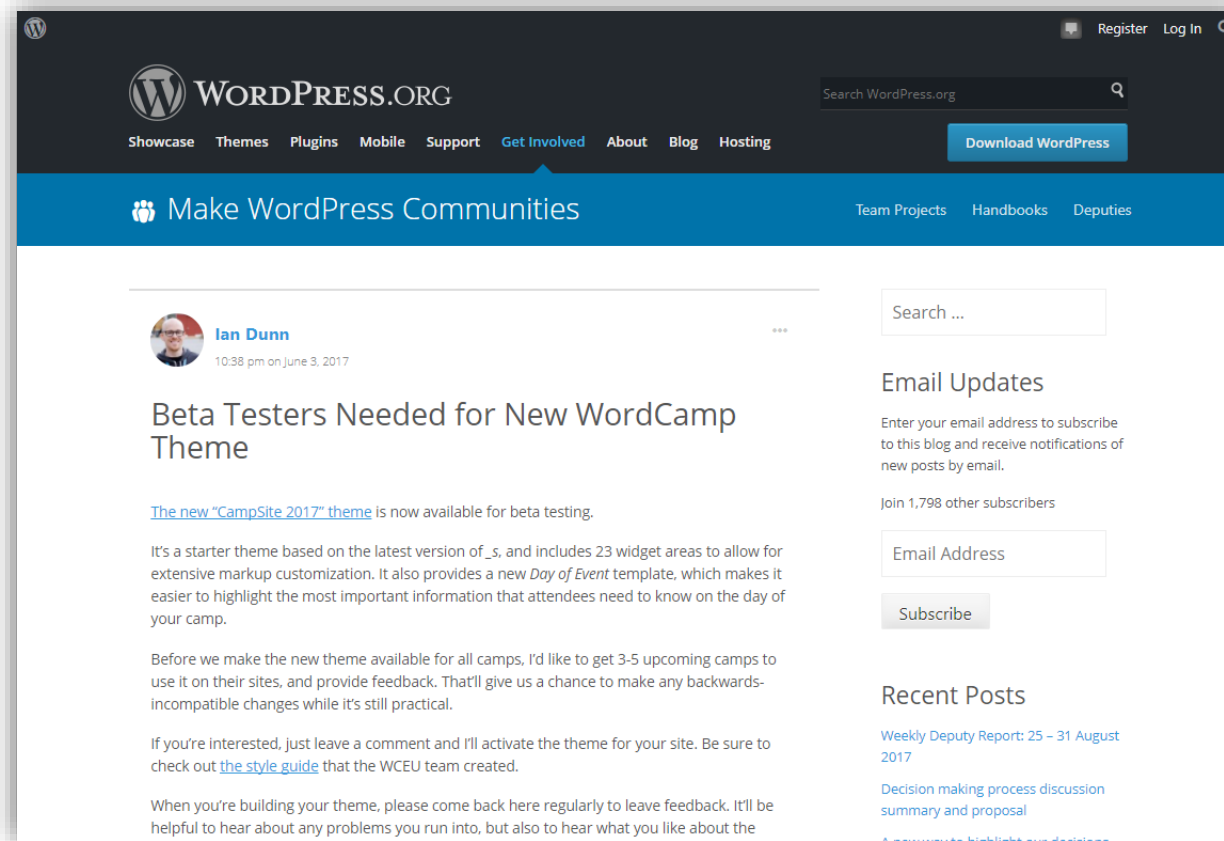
Register Log In

WordPress.org

Search WordPress.org

Showcase Themes Plugins Mobile Support Get Involved About Blog Hosting

Download WordPress

Make WordPress Communities

Team Projects Handbooks Deputies

Ian Dunn
10:38 pm on June 3, 2017

Beta Testers Needed for New WordCamp Theme

The new "CampSite 2017" theme is now available for beta testing.

It's a starter theme based on the latest version of _s, and includes 23 widget areas to allow for extensive markup customization. It also provides a new Day of Event template, which makes it easier to highlight the most important information that attendees need to know on the day of your camp.

Before we make the new theme available for all camps, I'd like to get 3-5 upcoming camps to use it on their sites, and provide feedback. That'll give us a chance to make any backwards-incompatible changes while it's still practical.

If you're interested, just leave a comment and I'll activate the theme for your site. Be sure to check out the style guide that the WCEU team created.

When you're building your theme, please come back here regularly to leave feedback. It'll be helpful to hear about any problems you run into, but also to hear what you like about the

Search ...

Email Updates

Enter your email address to subscribe to this blog and receive notifications of new posts by email.

Join 1,798 other subscribers

Email Address

Subscribe

Recent Posts

Weekly Deputy Report: 25 – 31 August 2017

Decision making process discussion summary and proposal

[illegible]